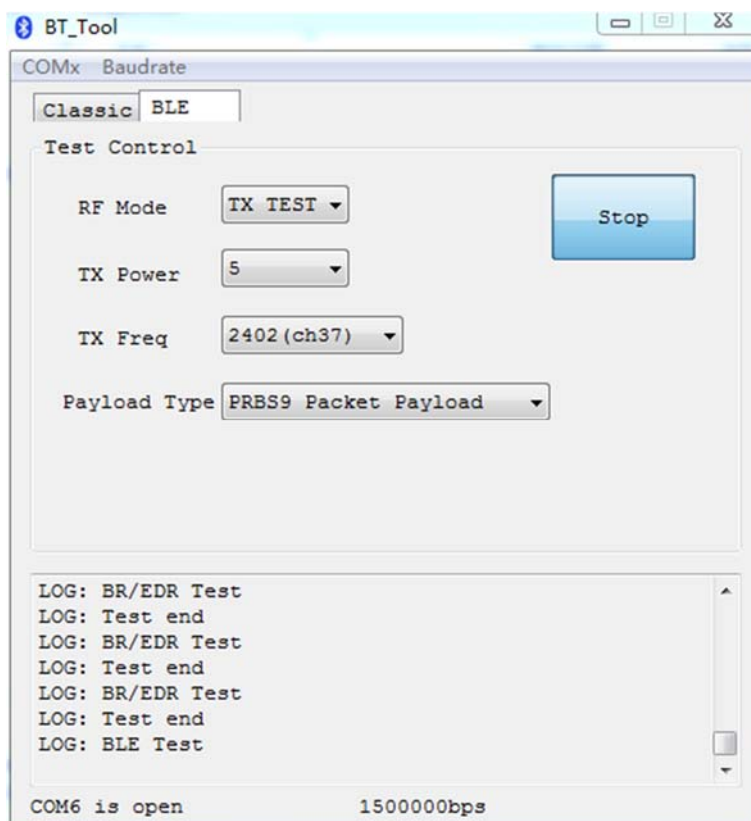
BT_Tool

COMx Baudrate

Classic BLE

Test Control

RF Mode TX TEST

Stop

TX Power 5

TX Freq 2402(ch37)

Payload Type PRBS9 Packet Payload

LOG: BR/EDR Test
LOG: Test end
LOG: BR/EDR Test
LOG: Test end
LOG: BR/EDR Test
LOG: Test end
LOG: BLE Test

COM6 is open 1500000bps